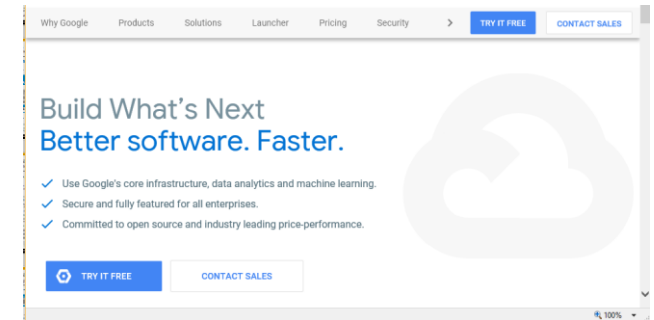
Why Google Products Solutions Launcher Pricing Security > TRY IT FREE CONTACT SALES

Build What's Next
Better software. Faster.

Use Google's core infrastructure, data analytics and machine learning.
Secure and fully featured for all enterprises.
Committed to open source and industry leading price-performance.

TRY IT FREE CONTACT SALES

100%